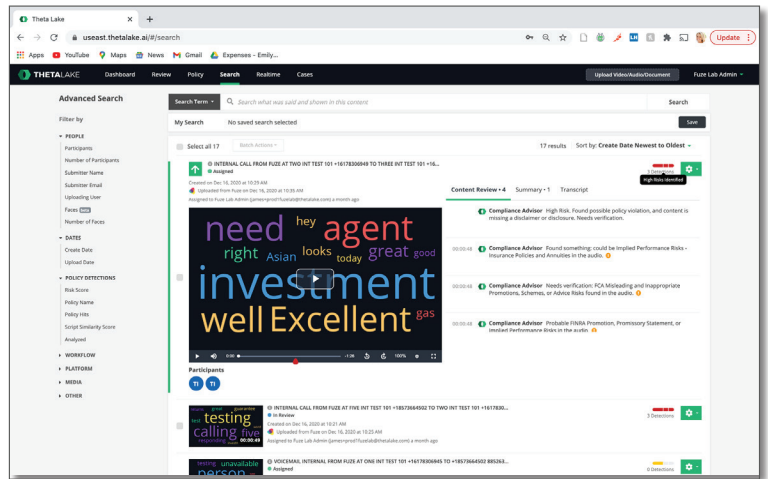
Theta Lake ×

useast.thetalake.ai/#/search

Apps YouTube Maps News Gmail Expenses - Emily...

Update

THETALAKE Dashboard Review Policy Search Realtime Cases Upload Video/Audio/Document Fuze Lab Admin

Advanced Search

Filter by

PEOPLE
Participants
Number of Participants
Submitter Name
Submitter Email
Uploading User
Faces
Number of Faces

DATES
Create Date
Upload Date

POLICY DETECTIONS
Risk Score
Policy Name
Policy Hits
Script Similarity Score
Analyzed

WORKFLOW
PLATFORM
MEDIA
OTHER

Search Term Search what was said and shown in this content Search

My Search No saved search selected Save

Select all 17 Batch Actions 17 results Sort by: Create Date Newest to Oldest

INTERNAL CALL FROM FUZE AT TWO INT TEST 101 +16178306949 TO THREE INT TEST 101 +16...
Assigned
Created on Dec 16, 2020 at 10:29 AM
Uploaded from Fuze on Dec 16, 2020 at 10:35 AM
Assigned to Fuze Lab Admin (james+prod1fuzelab@thetalake.com) a month ago

3 Detections
High Risks Identified

Content Review • 4 Summary • 1 Transcript

Compliance Advisor High Risk. Found possible policy violation, and content is missing a disclaimer or disclosure. Needs verification.

00:00:48 Compliance Advisor Found something; could be Implied Performance Risks - Insurance Policies and Annuities in the audio.

00:00:48 Compliance Advisor Needs verification: FCA Misleading and Inappropriate Promotions, Schemes, or Advice Risks found in the audio.

00:00:48 Compliance Advisor Probable FINRA Promotion, Promissory Statement, or Implied Performance Risk in the audio.

need hey agent right Asian looks great good today investment well Excellent gas

0:00 -1:26 100%

Participants
TI TI

INTERNAL CALL FROM FUZE AT FIVE INT TEST 101 +18573664502 TO TWO INT TEST 101 +16178830...
In Review
Created on Dec 16, 2020 at 10:21 AM
Uploaded from Fuze on Dec 16, 2020 at 10:25 AM
Assigned to Fuze Lab Admin (james+prod1fuzelab@thetalake.com) a month ago

3 Detections

testing calling five
00:00:49

VOICEMAIL INTERNAL FROM FUZE AT ONE INT TEST 101 +16178306945 TO +18573664502 885263...
Assigned

0 Detections

testing unavailable person